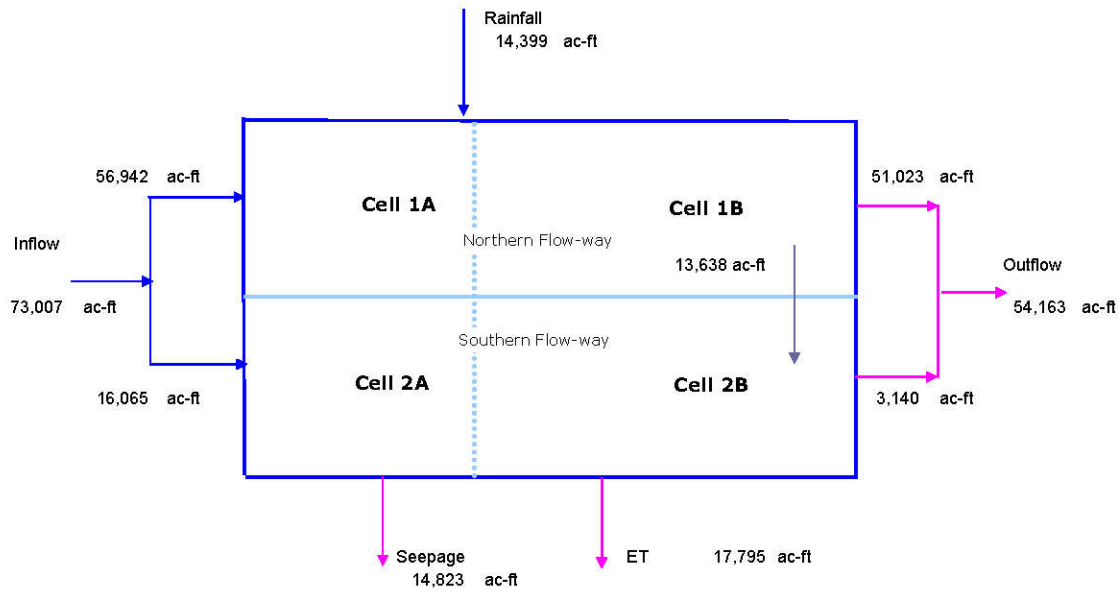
Rainfall
14,399 ac-ft

56,942 ac-ft

Inflow

73,007 ac-ft

16,065 ac-ft

Cell 1A

Cell 1B

Northern Flow-way

13,638 ac-ft

Southern Flow-way

Cell 2A

Cell 2B

51,023 ac-ft

Outflow

54,163 ac-ft

3,140 ac-ft

Seepage
14,823 ac-ft

ET 17,795 ac-ft